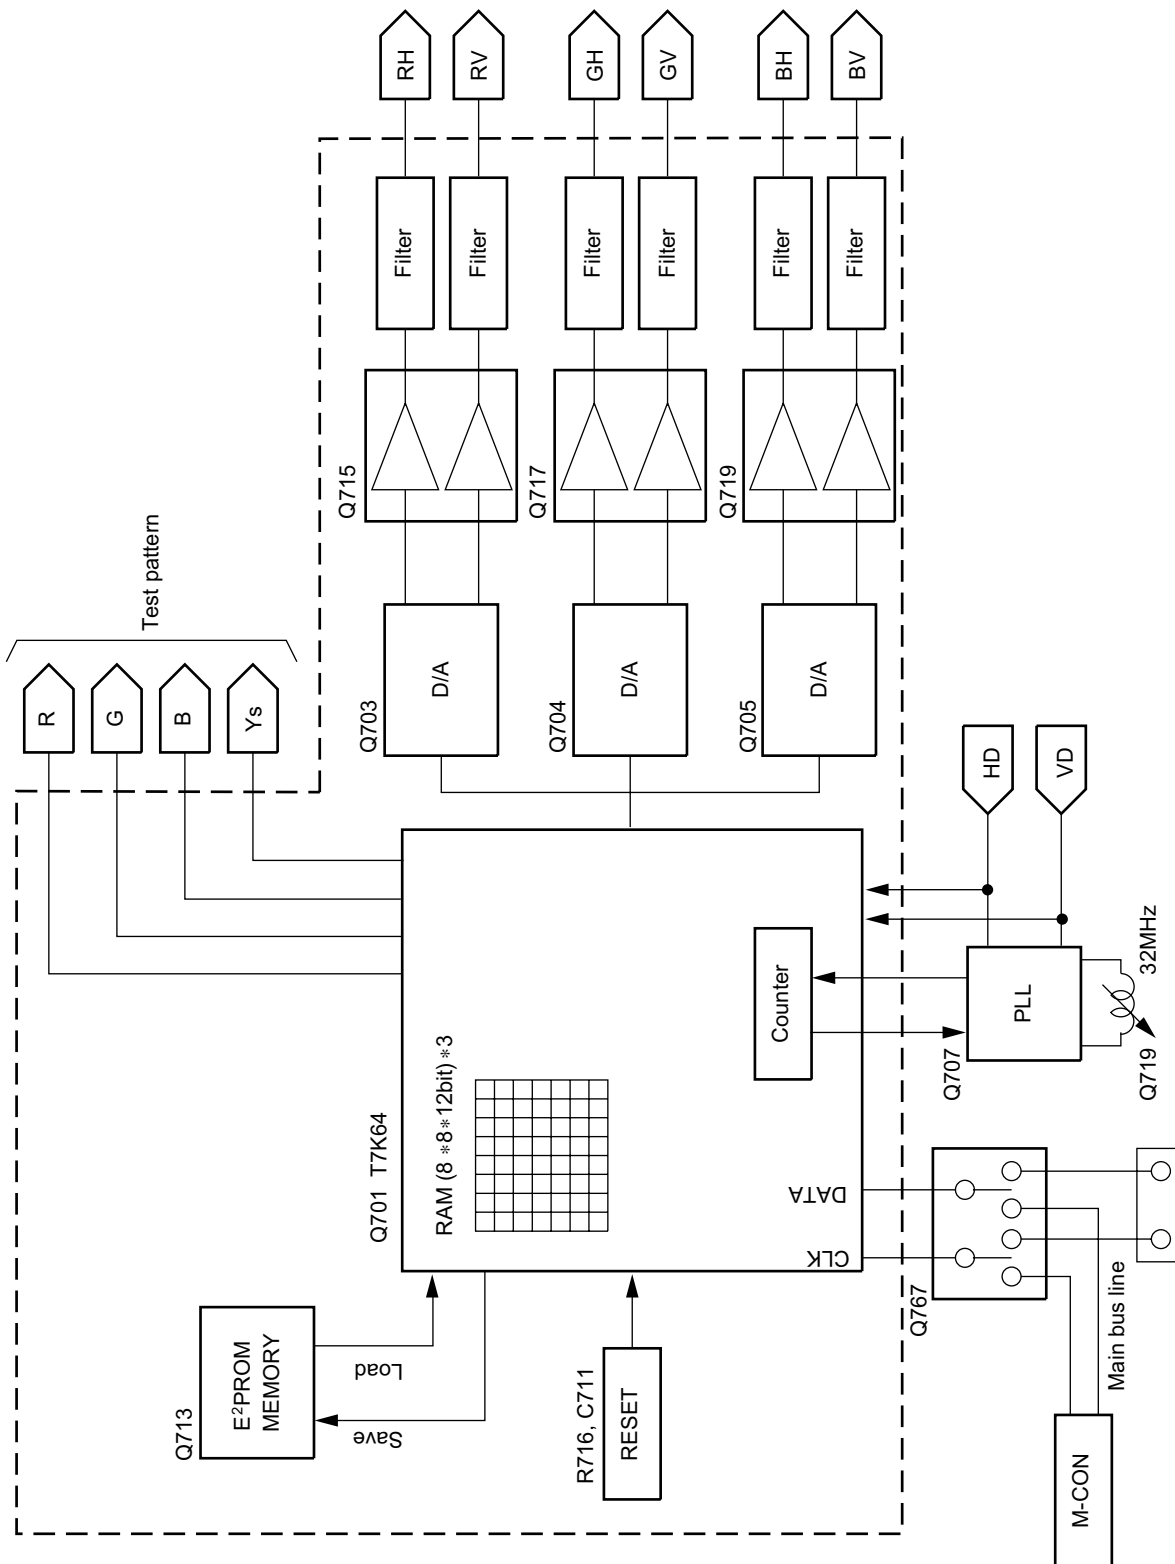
RH
RV
GH
GV
BH
BV
Filter
Filter
Filter
Filter
Filter
Filter
Q715
Q717
Q719
Test pattern
R
G
B
Ys
D/A
D/A
D/A
Q703
Q704
Q705
HD
VD
Q701 T7K64
RAM (8 $*$8$*$12bit) $*$3
Counter
PLL
32MHz
Q707
Q719
DATA
CLK
Q767
Main bus line
M-CON
Q713
E²PROM MEMORY
Load
Save
R716, C711
RESET